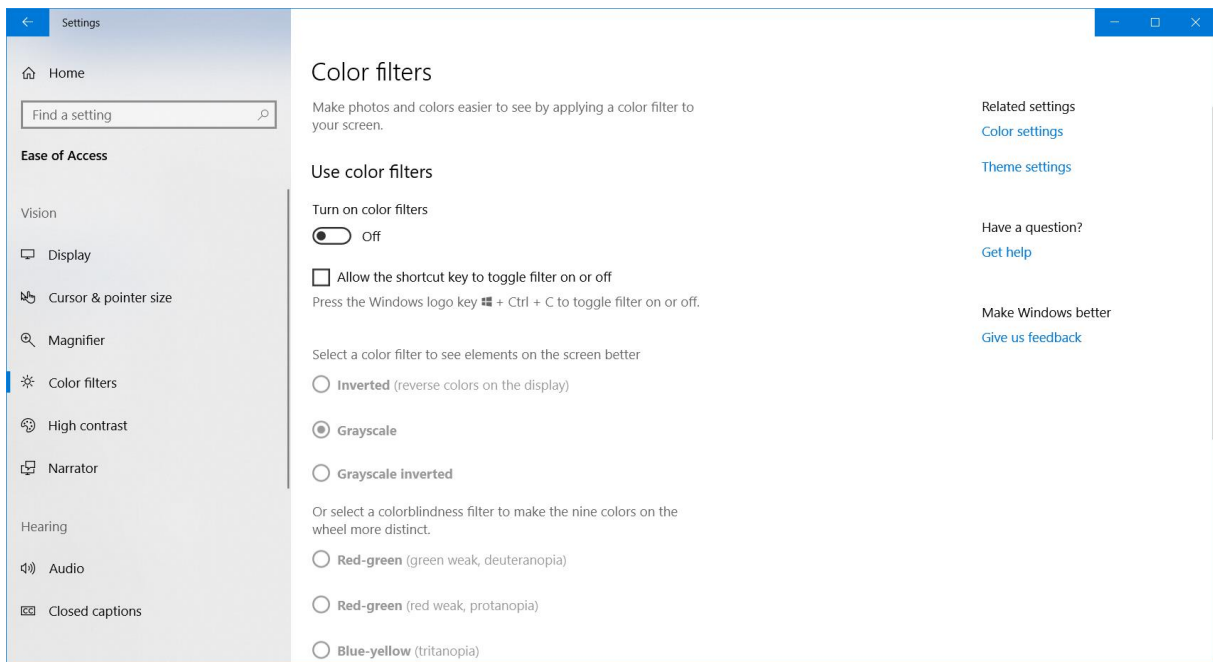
Settings

Home

Find a setting

Ease of Access

Vision

Display

Cursor & pointer size

Magnifier

Color filters

High contrast

Narrator

Hearing

Audio

Closed captions

Color filters

Make photos and colors easier to see by applying a color filter to your screen.

Use color filters

Turn on color filters

Off

Allow the shortcut key to toggle filter on or off

Press the Windows logo key + Ctrl + C to toggle filter on or off.

Select a color filter to see elements on the screen better

Inverted (reverse colors on the display)

Grayscale

Grayscale inverted

Or select a colorblindness filter to make the nine colors on the wheel more distinct.

Red-green (green weak, deuteranopia)

Red-green (red weak, protanopia)

Blue-yellow (tritanopia)

Related settings

Color settings

Theme settings

Have a question?

Get help

Make Windows better

Give us feedback